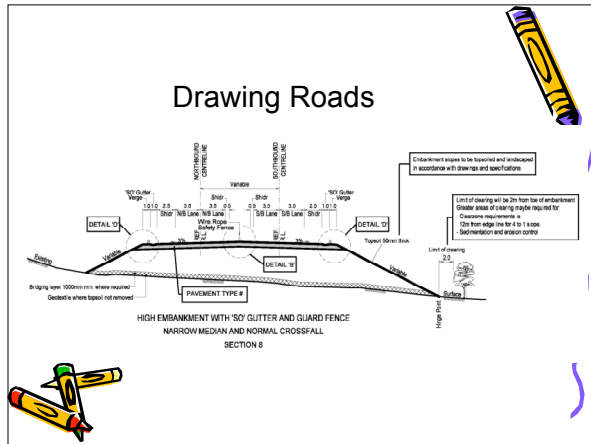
Drawing Roads

NORTHBOUND CENTRELINE

SOUTHBOUND CENTRELINE

Variable

'SO' Gutter Verge

'SO' Gutter Verge

1.0 1.0 2.5 3.5 Shldr 3.5 0.5 0.5 3.5 3.0 2.5 1.0 1.0

Shldr N/B Lane N/B Lane Shldr S/B Lane S/B Lane Shldr

Wire Rope Safety Fence

DETAIL 'D'

DETAIL 'D'

DETAIL 'E'

3%

3%

REF. R.L.

REF. R.L.

Embankment slopes to be topsoiled and landscaped in accordance with drawings and specifications

Limit of clearing will be 2m from toe of embankment. Greater areas of clearing maybe required for Clearzone requirements ie. 12m from edge line for 4 to 1 slope. - Sedimentation and erosion control

Topsoil 50mm thick

Limit of clearing

2.0

Existing

Variable

Variable

Bridging layer 1000mm min. where required

Geotextile where topsoil not removed

PAVEMENT TYPE #

Surface

Hinge Point

HIGH EMBANKMENT WITH 'SO' GUTTER AND GUARD FENCE

NARROW MEDIAN AND NORMAL CROSSFALL

SECTION 6